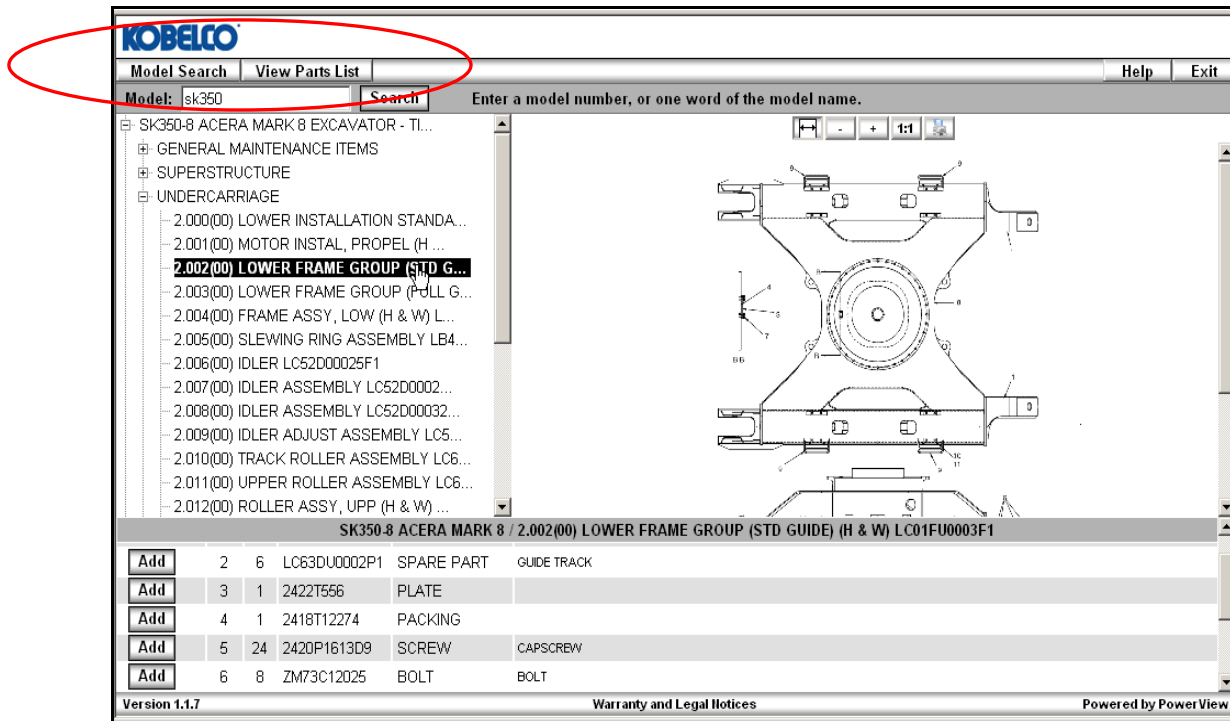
KOBELCO

Model Search View Parts List Help Exit

Model: sk350 Search Enter a model number, or one word of the model name.

SK350-8 ACERA MARK 8 EXCAVATOR - TI...
GENERAL MAINTENANCE ITEMS
SUPERSTRUCTURE
UNDERCARRIAGE
2.000(00) LOWER INSTALLATION STANDA...
2.001(00) MOTOR INSTAL, PROPEL (H ...
2.002(00) LOWER FRAME GROUP (STD G...
2.003(00) LOWER FRAME GROUP (FULL G...
2.004(00) FRAME ASSY, LOW (H & W) L...
2.005(00) SLEWING RING ASSEMBLY LB4...
2.006(00) IDLER LC52D00025F1
2.007(00) IDLER ASSEMBLY LC52D0002...
2.008(00) IDLER ASSEMBLY LC52D00032...
2.009(00) IDLER ADJUST ASSEMBLY LC5...
2.010(00) TRACK ROLLER ASSEMBLY LC6...
2.011(00) UPPER ROLLER ASSEMBLY LC6...
2.012(00) ROLLER ASSY, UPP (H & W) ...

- + 1:1

SK350-8 ACERA MARK 8 / 2.002(00) LOWER FRAME GROUP (STD GUIDE) (H & W) LC01FU0003F1

| | | | | | |
|---|---|---|---|---|---|
| Add | 2 | 6 | LC63DU0002P1 | SPARE PART | GUIDE TRACK |
| Add | 3 | 1 | 2422T556 | PLATE | |
| Add | 4 | 1 | 2418T12274 | PACKING | |
| Add | 5 | 24 | 2420P1613D9 | SCREW | CAPSCREW |
| Add | 6 | 8 | ZM73C12025 | BOLT | BOLT |

Version 1.1.7 Warranty and Legal Notices Powered by PowerView